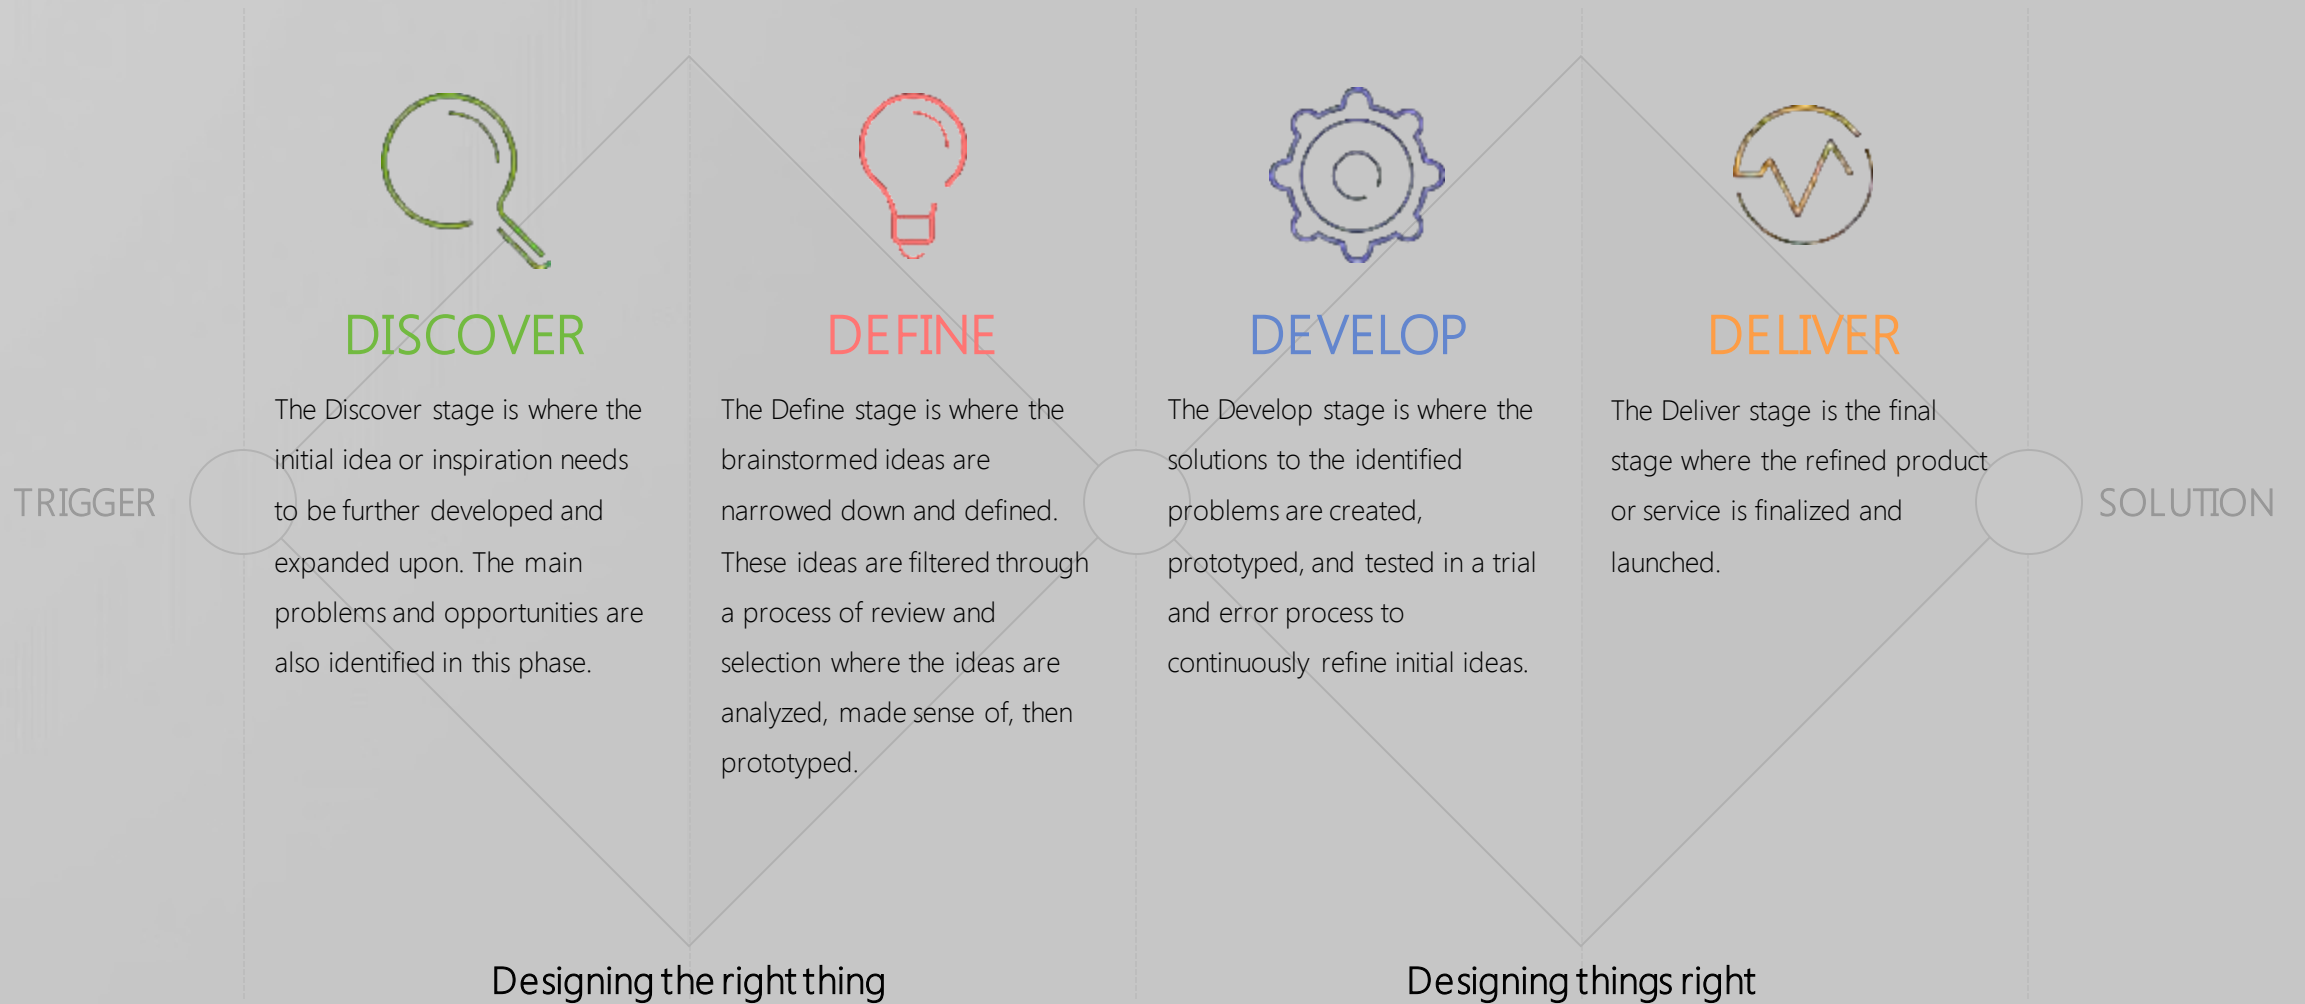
TRIGGER

DISCOVER

The Discover stage is where the initial idea or inspiration needs to be further developed and expanded upon. The main problems and opportunities are also identified in this phase.

DEFINE

The Define stage is where the brainstormed ideas are narrowed down and defined. These ideas are filtered through a process of review and selection where the ideas are analyzed, made sense of, then prototyped.

DEVELOP

The Develop stage is where the solutions to the identified problems are created, prototyped, and tested in a trial and error process to continuously refine initial ideas.

DELIVER

The Deliver stage is the final stage where the refined product or service is finalized and launched.

SOLUTION

Designing the right thing

Designing things right